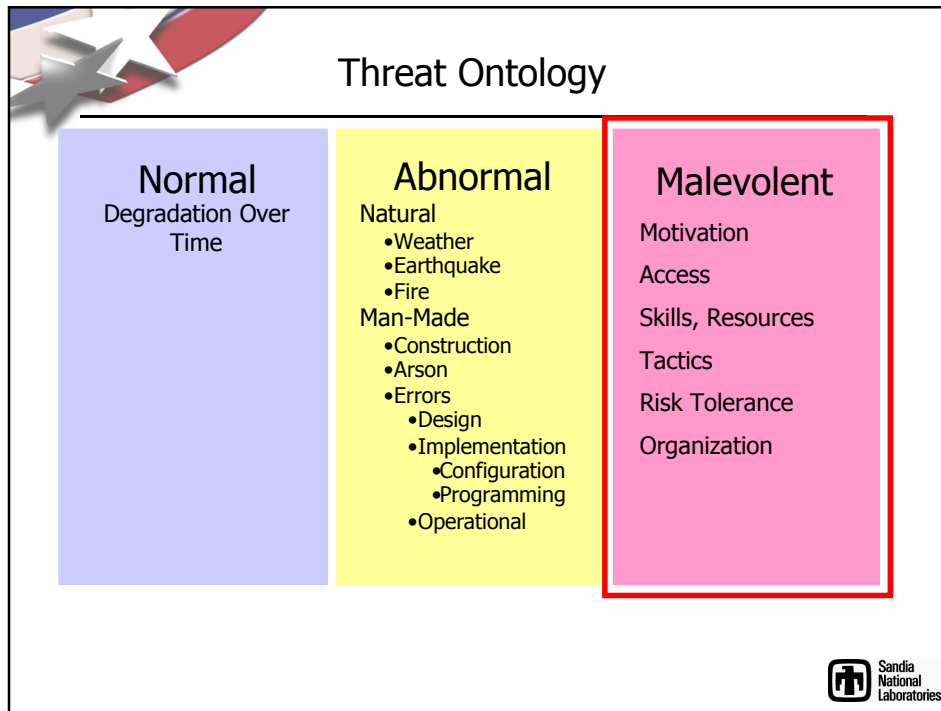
Threat Ontology

Normal
Degradation Over Time

Abnormal
Natural
•Weather
•Earthquake
•Fire
Man-Made
•Construction
•Arson
•Errors
•Design
•Implementation
•Configuration
•Programming
•Operational

Malevolent
Motivation
Access
Skills, Resources
Tactics
Risk Tolerance
Organization

Sandia National Laboratories